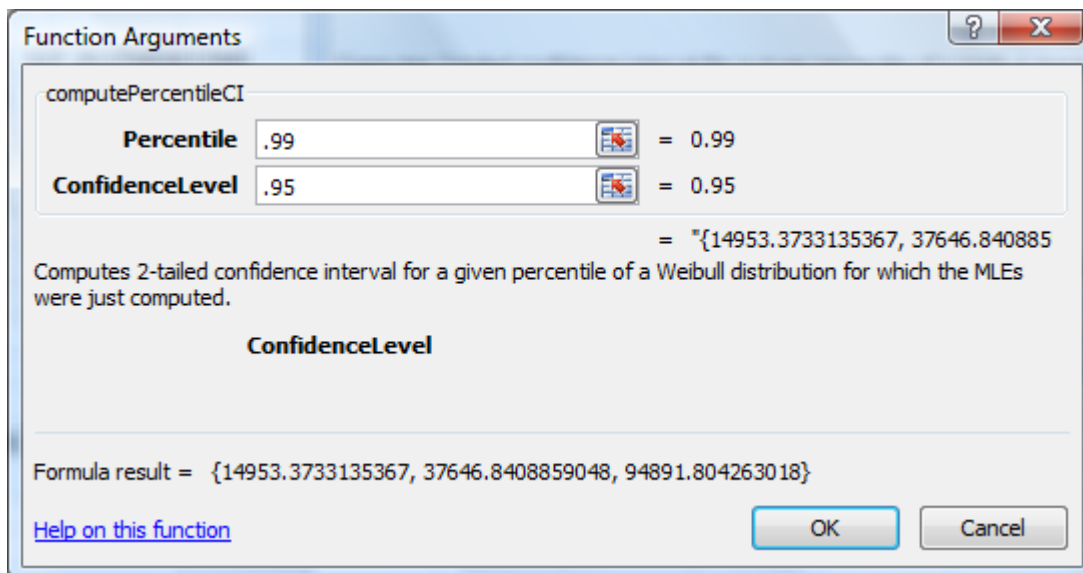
Function Arguments

?

X

computePercentileCI

Percentile .99 = 0.99

ConfidenceLevel .95 = 0.95

= "{14953.3733135367, 37646.840885

Computes 2-tailed confidence interval for a given percentile of a Weibull distribution for which the MLEs were just computed.

ConfidenceLevel

Formula result = {14953.3733135367, 37646.8408859048, 94891.804263018}

Help on this function

OK

Cancel